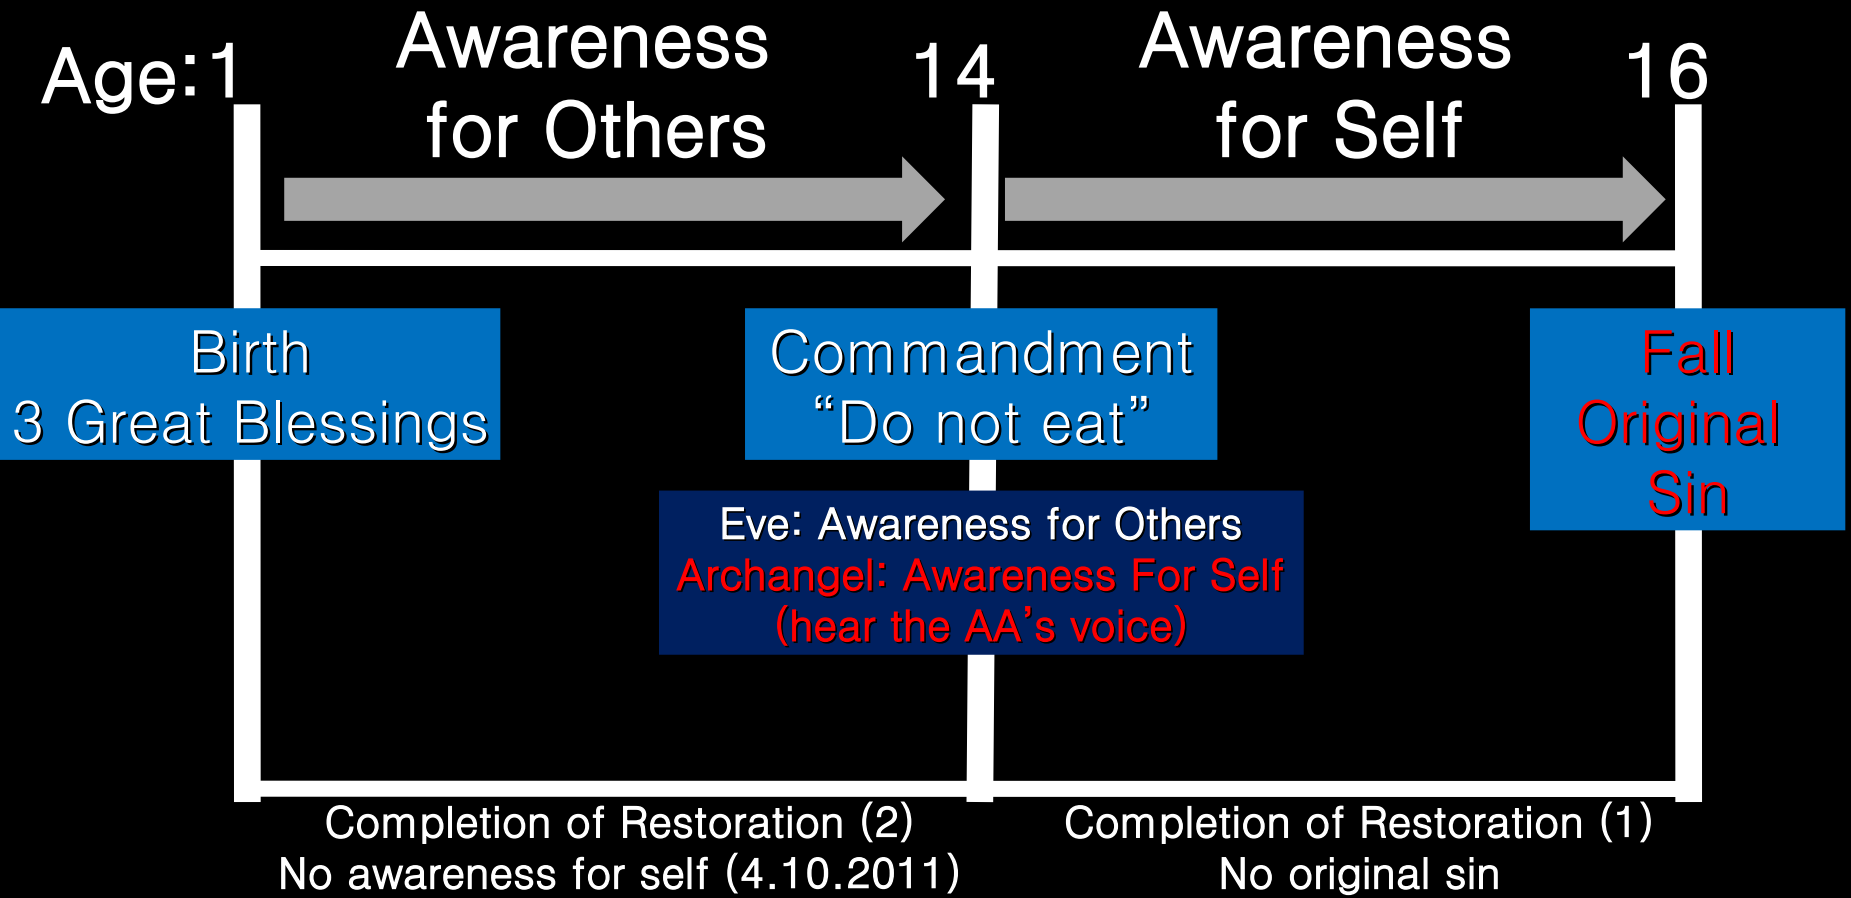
Age:1

Awareness for Others

14

Awareness for Self

16

Birth
3 Great Blessings

Commandment
“Do not eat”

Fall
Original
Sin

Eve: Awareness for Others
Archangel: Awareness For Self
(hear the AA’s voice)

Completion of Restoration (2)
No awareness for self (4.10.2011)

Completion of Restoration (1)
No original sin